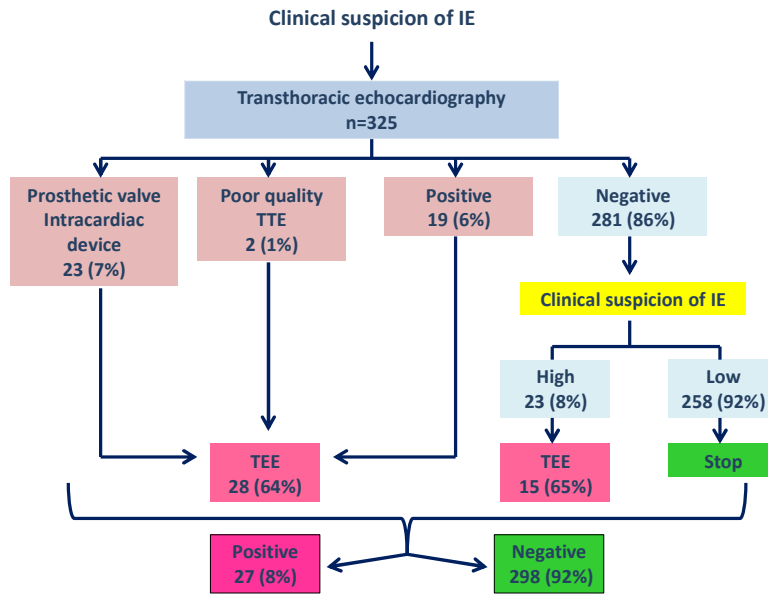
Clinical suspicion of IE

Transthoracic echocardiography
n=325

Prosthetic valve
Intracardiac device
23 (7%)

Poor quality TTE
2 (1%)

Positive
19 (6%)

Negative
281 (86%)

Clinical suspicion of IE

High
23 (8%)

Low
258 (92%)

TEE
28 (64%)

TEE
15 (65%)

Stop

Positive
27 (8%)

Negative
298 (92%)